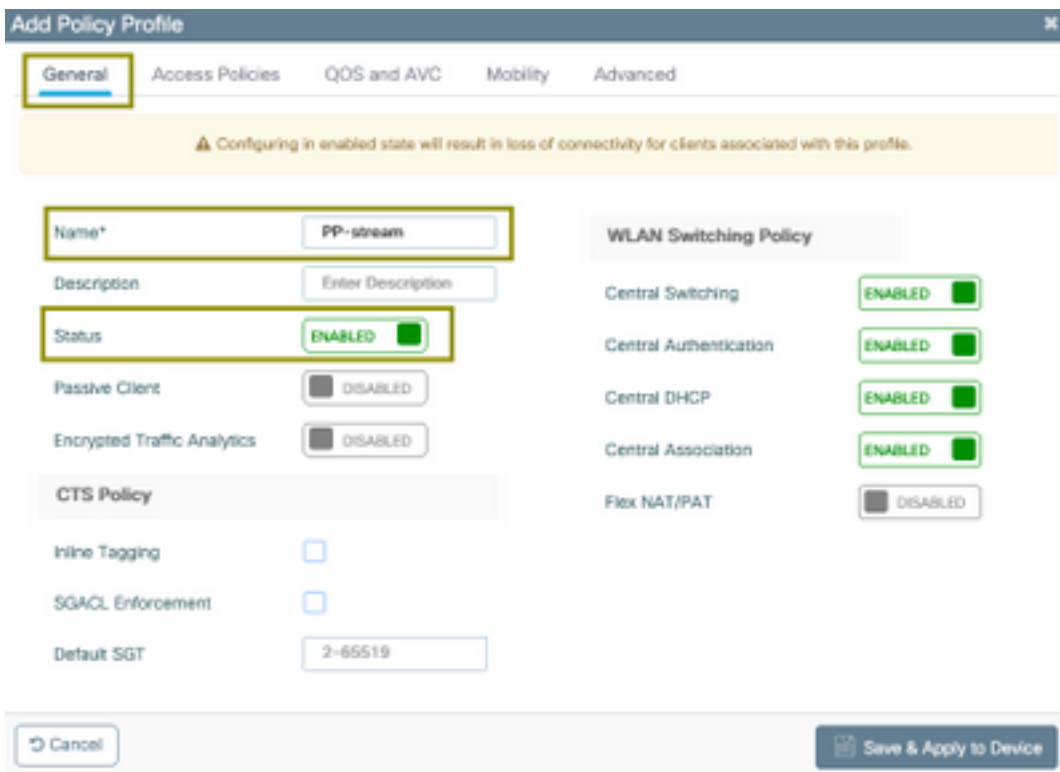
Add Policy Profile ×

General Access Policies QOS and AVC Mobility Advanced

⚠ Configuring in enabled state will result in loss of connectivity for clients associated with this profile.

Name* PP-stream

Description Enter Description

Status ENABLED

Passive Client DISABLED

Encrypted Traffic Analytics DISABLED

CTS Policy

Inline Tagging

SGACL Enforcement

Default SGT 2-65519

WLAN Switching Policy

Central Switching ENABLED

Central Authentication ENABLED

Central DHCP ENABLED

Central Association ENABLED

Flex NAT/PAT DISABLED

Cancel

Save & Apply to Device